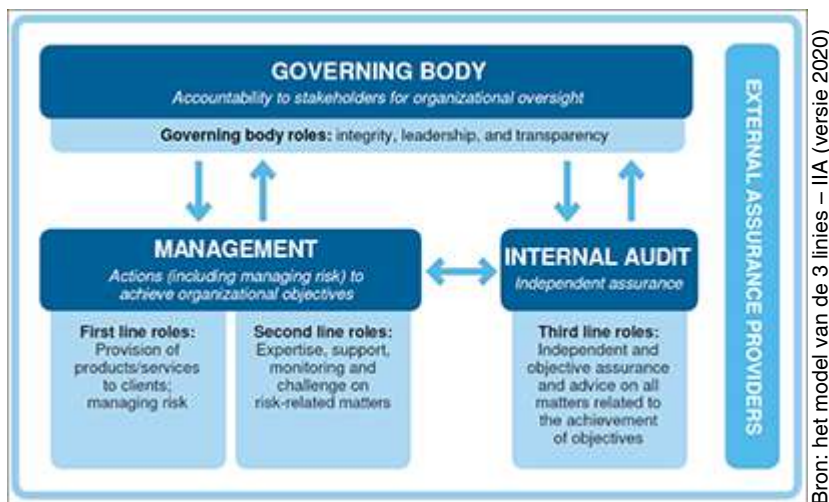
GOVERNING BODY
Accountability to stakeholders for organizational oversight

Governing body roles: integrity, leadership, and transparency

MANAGEMENT
Actions (including managing risk) to achieve organizational objectives

First line roles:
Provision of products/services to clients; managing risk

Second line roles:
Expertise, support, monitoring and challenge on risk-related matters

INTERNAL AUDIT
Independent assurance

Third line roles:
Independent and objective assurance and advice on all matters related to the achievement of objectives

EXTERNAL ASSURANCE PROVIDERS

Bron: het model van de 3 linies – IIA (versie 2020)